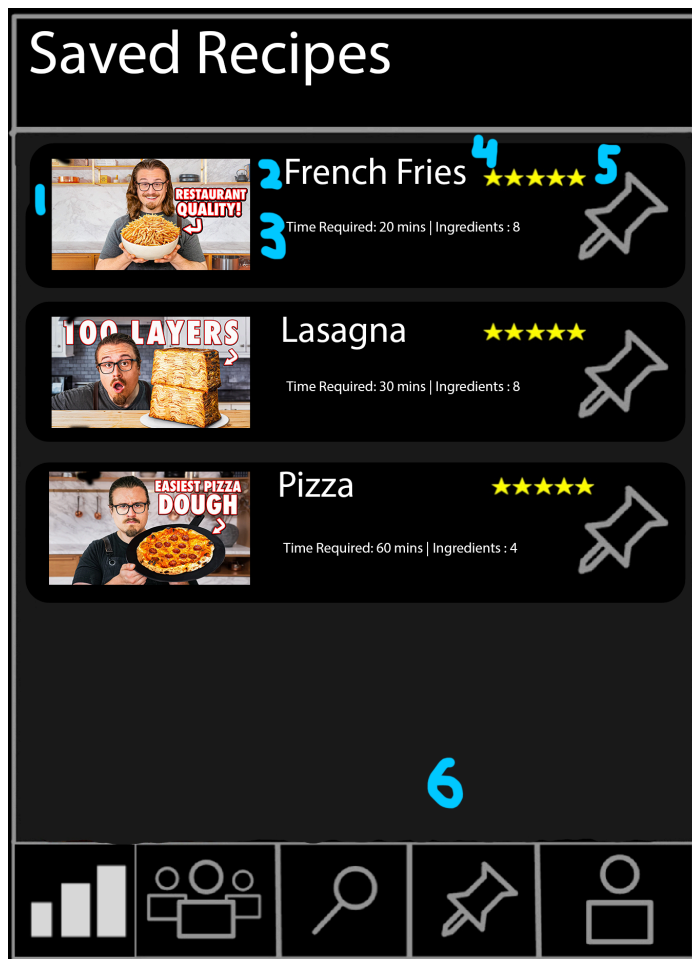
Saved Recipes

1

RESTAURANT QUALITY!

2 French Fries 4 ★★★★★ 5

3 Time Required: 20 mins | Ingredients : 8

100 LAYERS

Lasagna ★★★★★

Time Required: 30 mins | Ingredients : 8

EASIEST PIZZA DOUGH

Pizza ★★★★★

Time Required: 60 mins | Ingredients : 4

6